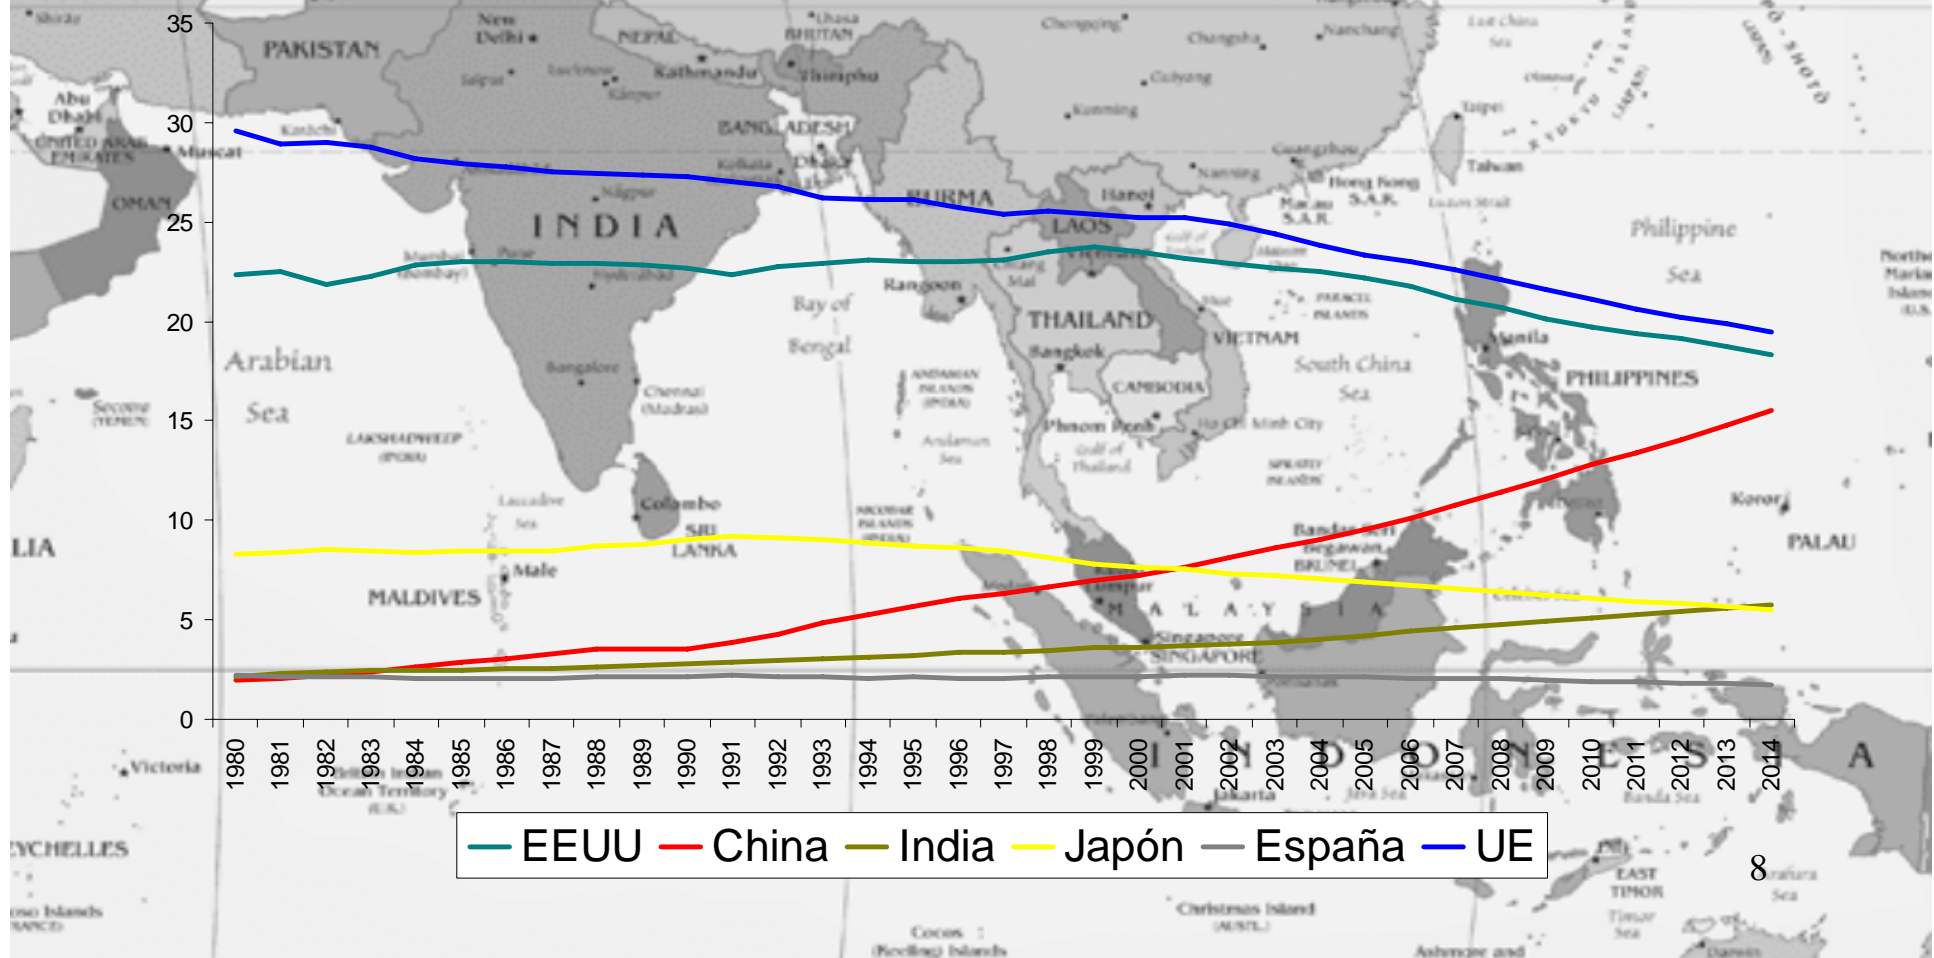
35
30
25
20
15
10
5
0

1980 1981 1982 1983 1984 1985 1986 1987 1988 1989 1990 1991 1992 1993 1994 1995 1996 1997 1998 1999 2000 2001 2002 2003 2004 2005 2006 2007 2008 2009 2010 2011 2012 2013 2014

EEUU China India Japón España UE

8

PAKISTAN
New Delhi
NEPAL
BHUTAN
Kathmandu
Thimphu
BANGLADESH
INDIA
BURMA
LAOS
Hanoi
OMAN
Muscat
Abu Dhabi
UNITED ARAB EMIRATES
Arabian Sea
Bay of Bengal
Rangoon
THAILAND
Bangkok
VIETNAM
CAMBODIA
Phnom Penh
South China Sea
Philippine Sea
Manila
PHILIPPINES
Taiwan
Taipei
Hong Kong S.A.R.
Macau S.A.R.
Colombo
SRI LANKA
Male
MALDIVES
LAKSHADWEEP (INDIA)
Chennai (Madras)
Bangalore
Mumbai (Bombay)
Kolkata
Dhaka
Chongqing
Changsha
Nanchang
Guiyang
Kunming
Guangzhou
Nanning
Kuala Lumpur
M A L A Y S I A
Singapore
SINGAPORE
Bandar Seri Begawan
BRUNEI
Koror
PALAU
EAST TIMOR
Jakarta
Java Sea
Banda Sea
Timor Sea
Christmas Island (AUST.)
Cocos (Keeling) Islands
British Indian Ocean Territory (U.K.)
Victoria
SEYCHELLES
Andaman Sea
Gulf of Thailand
Ho Chi Minh City
SPRATLY ISLANDS
PARACEL ISLANDS
Laccadive Sea
NICOBAR ISLANDS (INDIA)
ANDAMAN ISLANDS (INDIA)
Karachi
Lucknow
Kanpur
Nagpur
Hyderabad
Pune
Lhasa
I N D O N E S I A
A